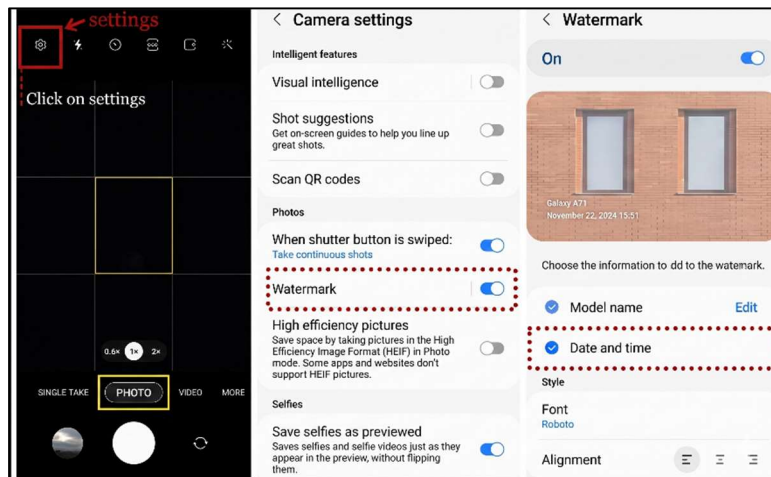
settings

Click on settings

0.6× 1× 2×

SINGLE TAKE PHOTO VIDEO MORE

< Camera settings

Intelligent features

Visual intelligence

Shot suggestions
Get on-screen guides to help you line up great shots.

Scan QR codes

Photos

When shutter button is swiped:
Take continuous shots

Watermark

High efficiency pictures
Save space by taking pictures in the High Efficiency Image Format (HEIF) in Photo mode. Some apps and websites don't support HEIF pictures.

Selfies

Save selfies as previewed
Saves selfies and selfie videos just as they appear in the preview, without flipping them.

< Watermark

On

Galaxy A71
November 22, 2024 15:51

Choose the information to dd to the watemark.

Model name Edit

Date and time

Style

Font
Roboto

Alignment